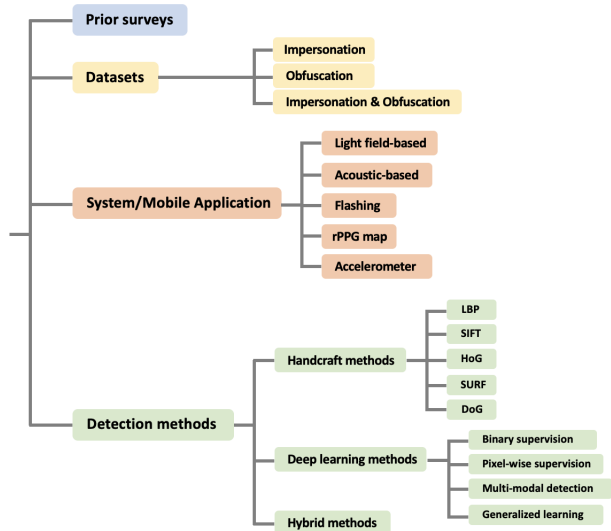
Prior surveys

Datasets

Impersonation

Obfuscation

Impersonation & Obfuscation

System/Mobile Application

Light field-based

Acoustic-based

Flashing

rPPG map

Accelerometer

Detection methods

Handcraft methods

LBP

SIFT

HoG

SURF

DoG

Deep learning methods

Binary supervision

Pixel-wise supervision

Multi-modal detection

Generalized learning

Hybrid methods